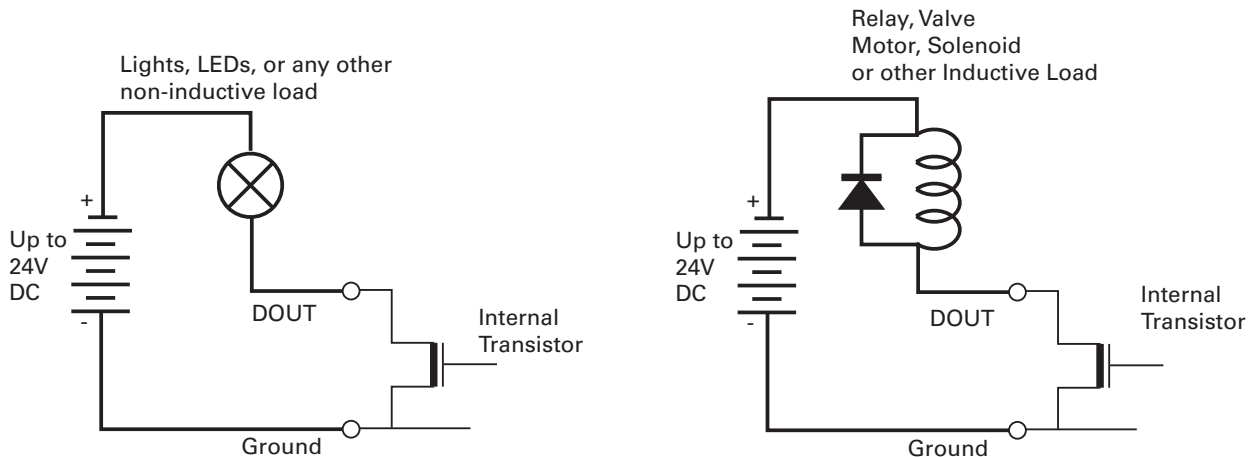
Lights, LEDs, or any other non-inductive load

+

Up to
24V
DC

-

DOUT

Internal Transistor

Ground

Relay, Valve
Motor, Solenoid
or other Inductive Load

+

Up to
24V
DC

-

DOUT

Internal Transistor

Ground